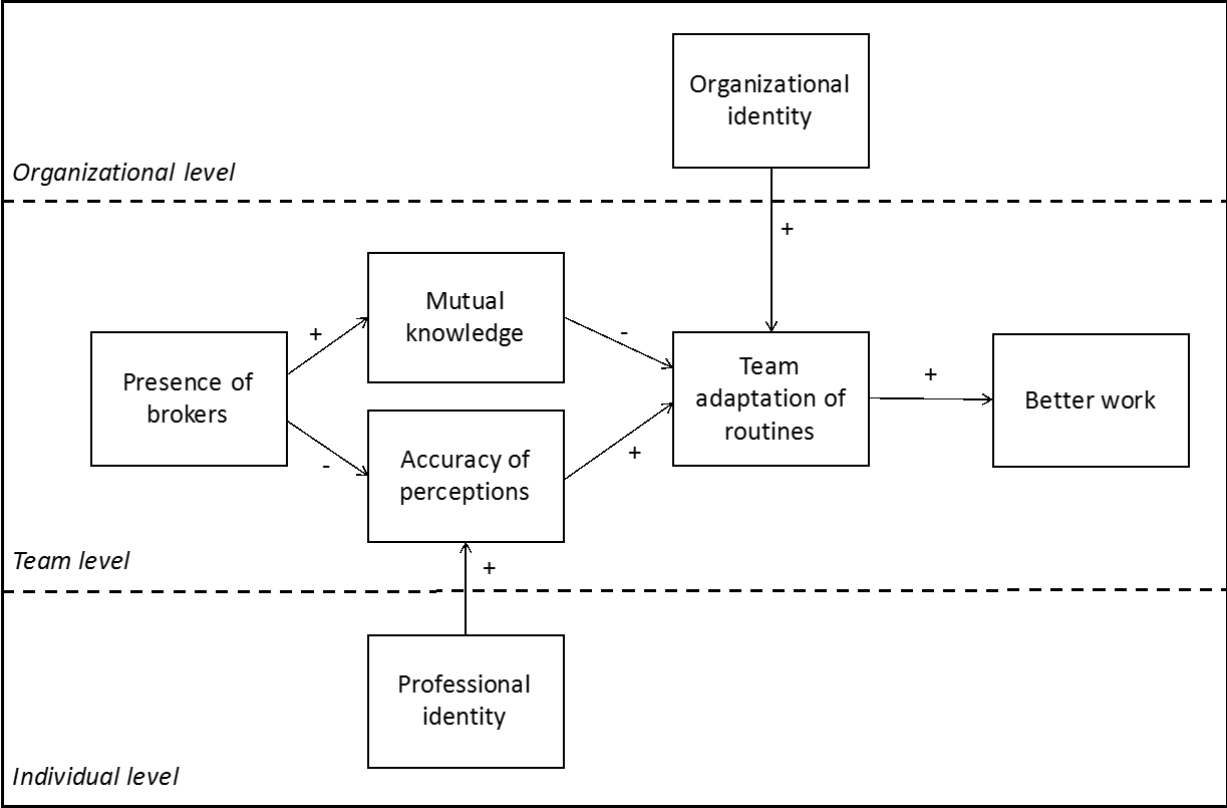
Organizational identity

Organizational level

+

Mutual knowledge

+

-

Presence of brokers

Team adaptation of routines

+

Better work

-

Accuracy of perceptions

+

Team level

+

Professional identity

Individual level